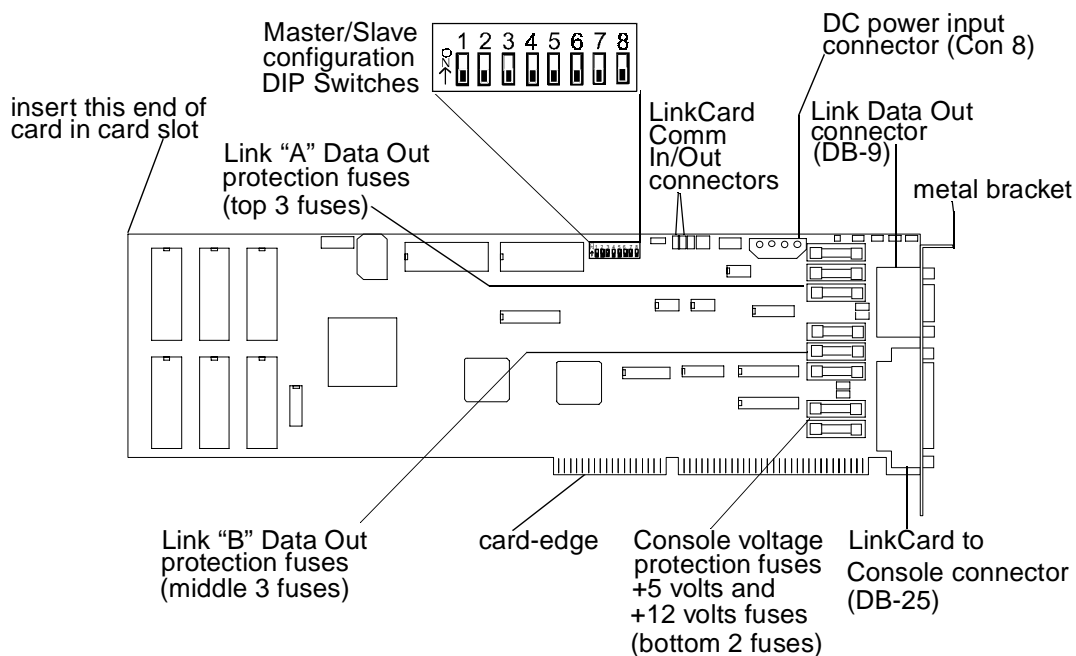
Master/Slave configuration DIP Switches

ON

1 2 3 4 5 6 7 8

DC power input connector (Con 8)

insert this end of card in card slot

LinkCard Comm In/Out connectors

Link Data Out connector (DB-9)

Link “A” Data Out protection fuses (top 3 fuses)

metal bracket

Link “B” Data Out protection fuses (middle 3 fuses)

card-edge

Console voltage protection fuses +5 volts and +12 volts fuses (bottom 2 fuses)

LinkCard to Console connector (DB-25)